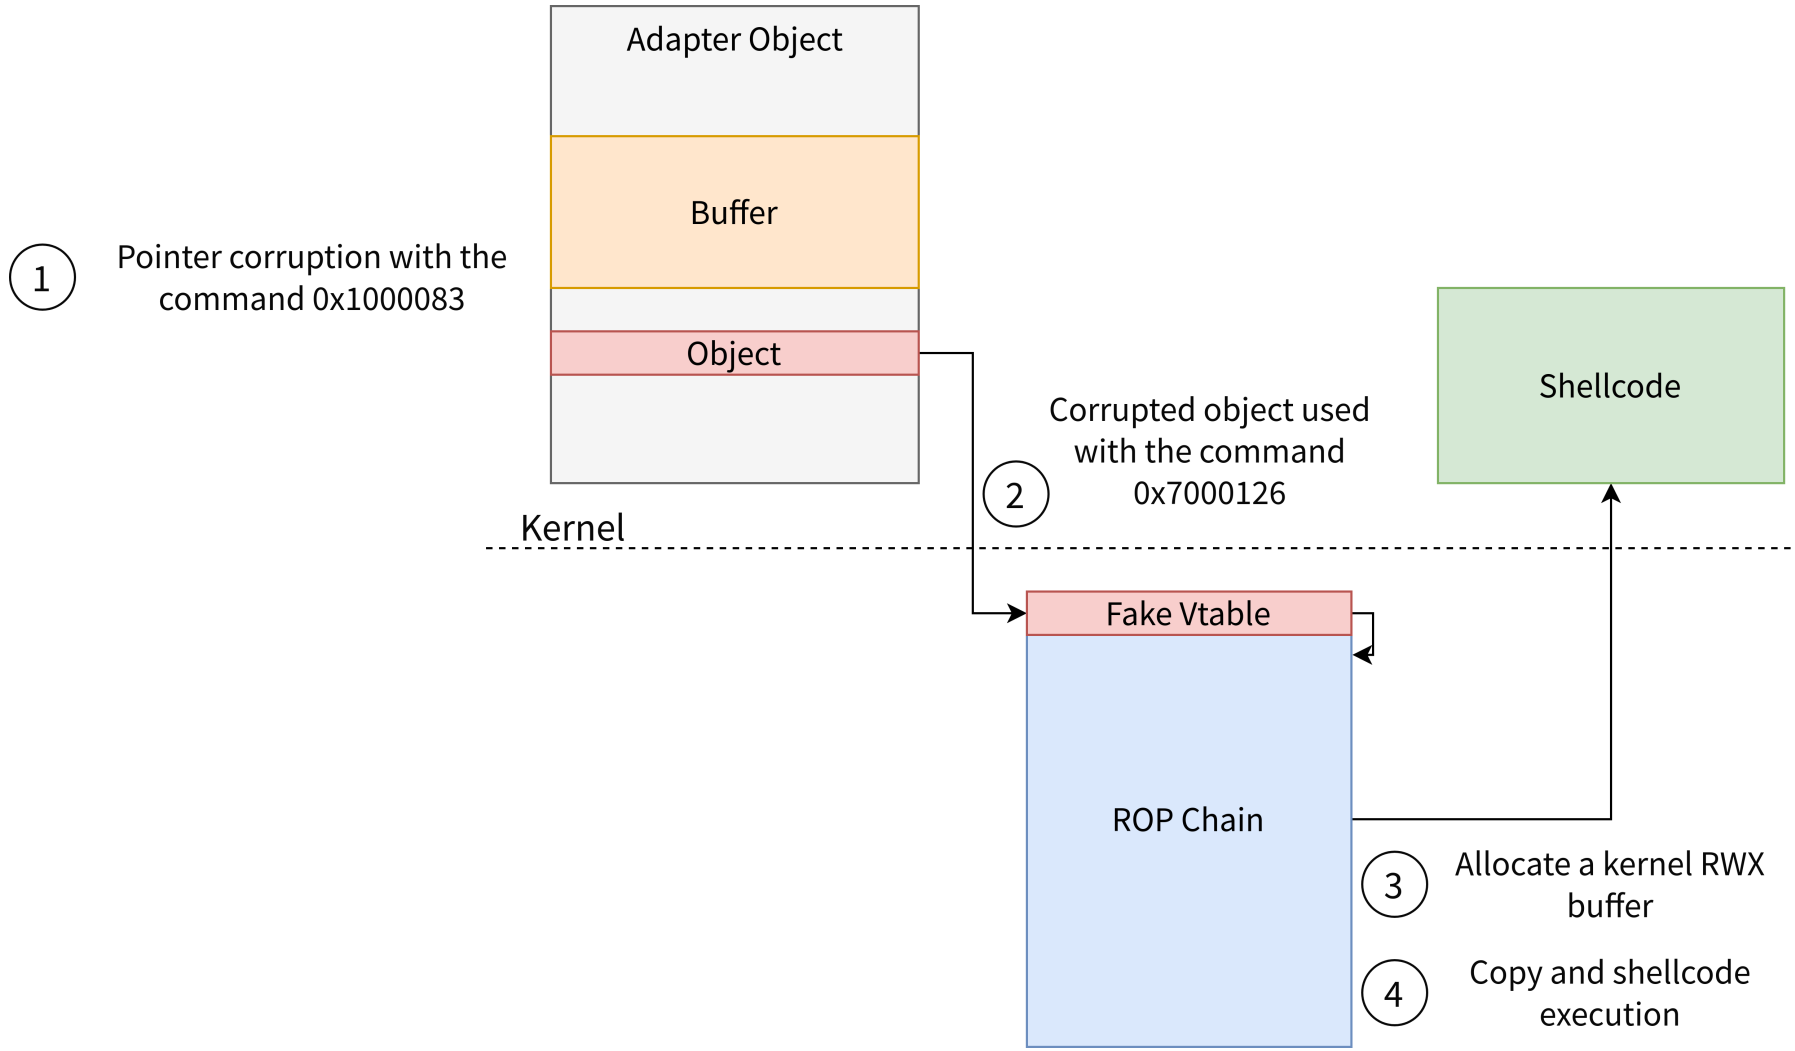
Adapter Object

Buffer

1

Pointer corruption with the command 0x1000083

Object

Shellcode

Corrupted object used with the command 0x7000126

2

Kernel

Fake Vtable

ROP Chain

3

Allocate a kernel RWX buffer

4

Copy and shellcode execution